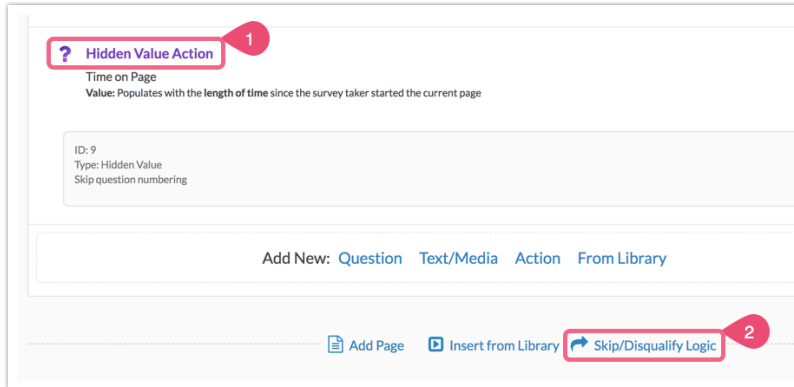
? Hidden Value Action 1

Time on Page

**Value:** Populates with the **length of time** since the survey taker started the current page

ID: 9
Type: Hidden Value
Skip question numbering

Add New: Question Text/Media Action From Library

Add Page Insert from Library Skip/Disqualify Logic 2